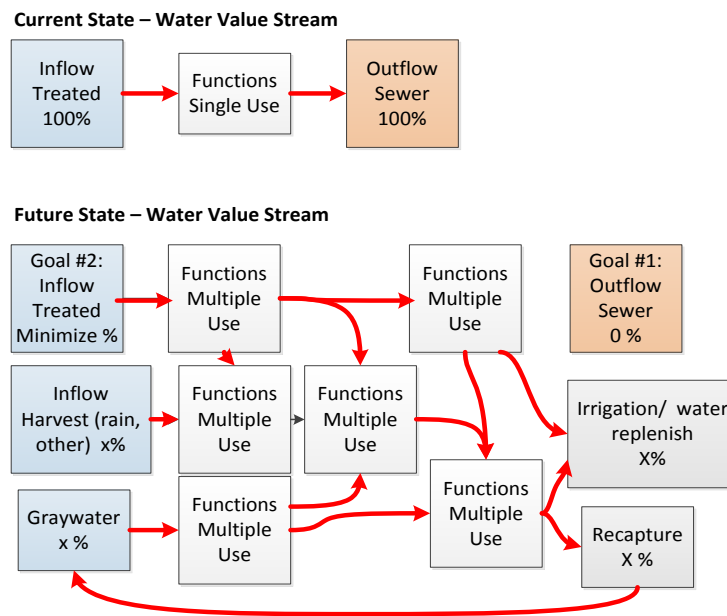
Current State – Water Value Stream

Inflow Treated 100%

Functions Single Use

Outflow Sewer 100%

Future State – Water Value Stream

Goal #2: Inflow Treated Minimize %

Functions Multiple Use

Functions Multiple Use

Goal #1: Outflow Sewer 0 %

Inflow Harvest (rain, other) x%

Functions Multiple Use

Functions Multiple Use

Irrigation/ water replenish X%

Graywater x %

Functions Multiple Use

Functions Multiple Use

Recapture X %